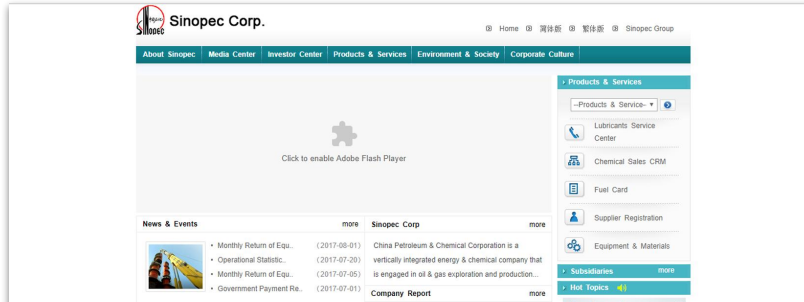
中国石化 SINOPEC Sinopec Corp.

Home 简体版 繁体版 Sinopec Group

About Sinopec | Media Center | Investor Center | Products & Services | Environment & Society | Corporate Culture

Click to enable Adobe Flash Player

Products & Services

--Products & Service-- ▾

Lubricants Service Center

Chemical Sales CRM

Fuel Card

Supplier Registration

Equipment & Materials

Subsidiaries more

Hot Topics

News & Events more

• Monthly Return of Equ.. (2017-08-01)
• Operational Statistic.. (2017-07-20)
• Monthly Return of Equ.. (2017-07-05)
• Government Payment Re.. (2017-07-01)

Sinopec Corp more

China Petroleum & Chemical Corporation is a vertically integrated energy & chemical company that is engaged in oil & gas exploration and production...

Company Report more